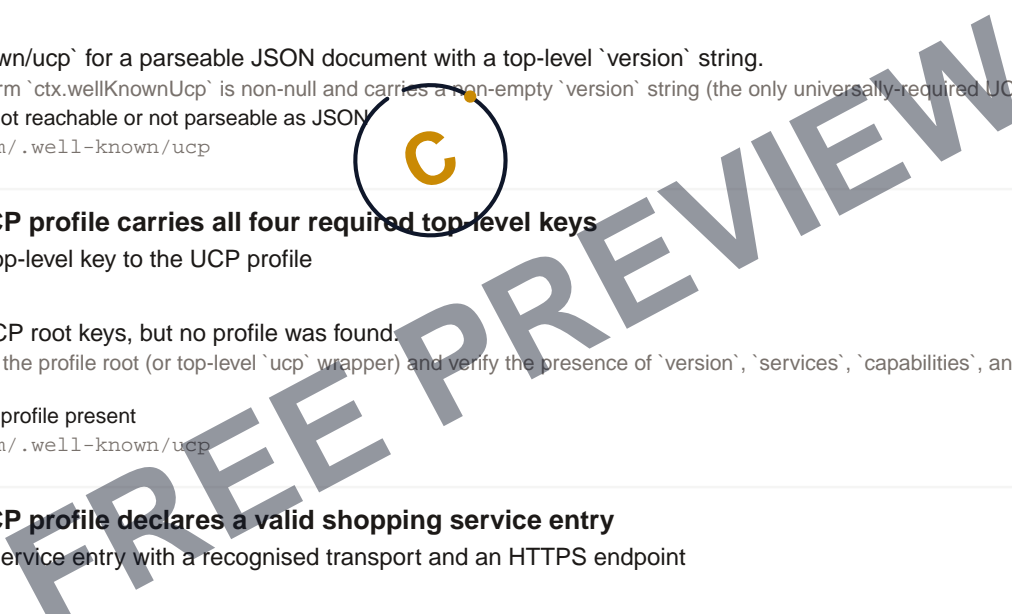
wn/ucp` for a parseable JSON document with a top-level `version` string.
rm `ctx.wellKnownUcp` is non-null and carries a non-empty `version` string (the only universally-required UC
ot reachable or not parseable as JSON
n/.well-known/ucp

C

CP profile carries all four required top-level keys
op-level key to the UCP profile

CP root keys, but no profile was found.
the profile root (or top-level `ucp` wrapper) and verify the presence of `version`, `services`, `capabilities`, an

profile present
n/.well-known/ucp

CP profile declares a valid shopping service entry
ervice entry with a recognised transport and an HTTPS endpoint

FREE PREVIEW